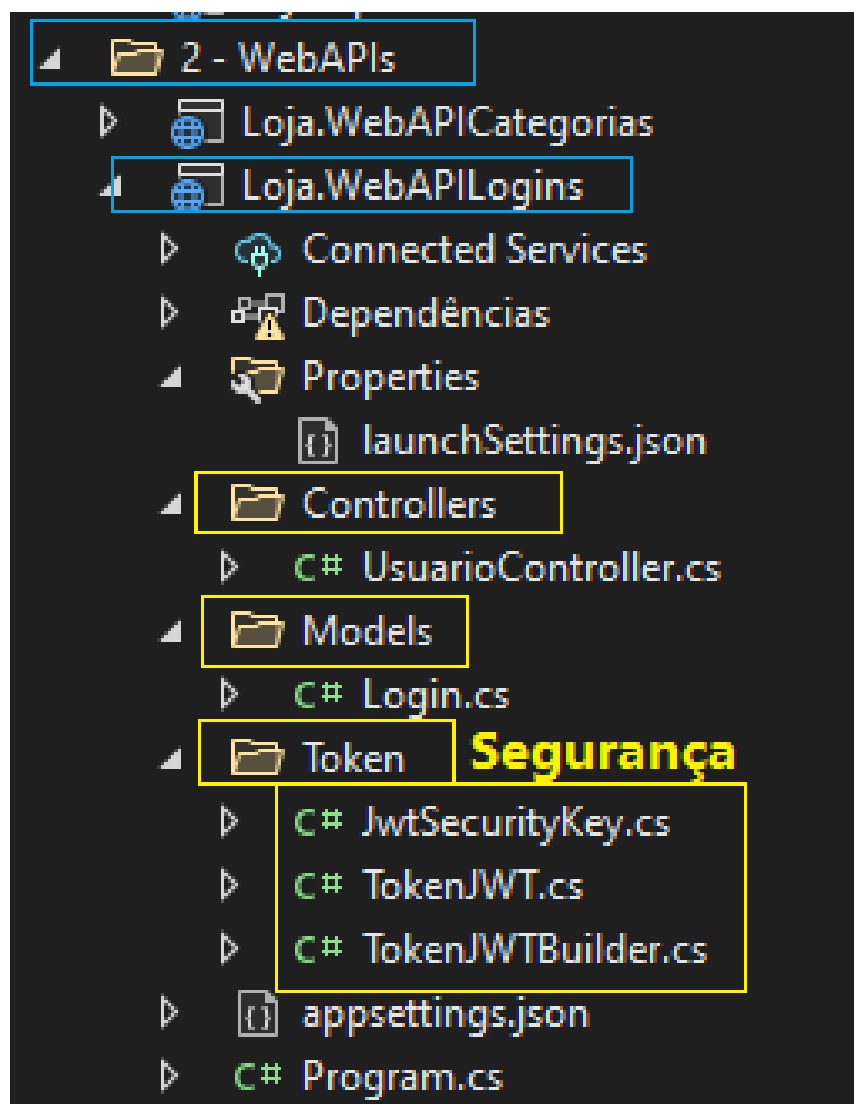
2 - WebAPIs
Loja.WebAPICategorias
Loja.WebAPILogins
Connected Services
Dependências
Properties
launchSettings.json
Controllers
C# UsuarioController.cs
Models
C# Login.cs
Token
Segurança
C# JwtSecurityKey.cs
C# TokenJWT.cs
C# TokenJWTBuilder.cs
appsettings.json
C# Program.cs